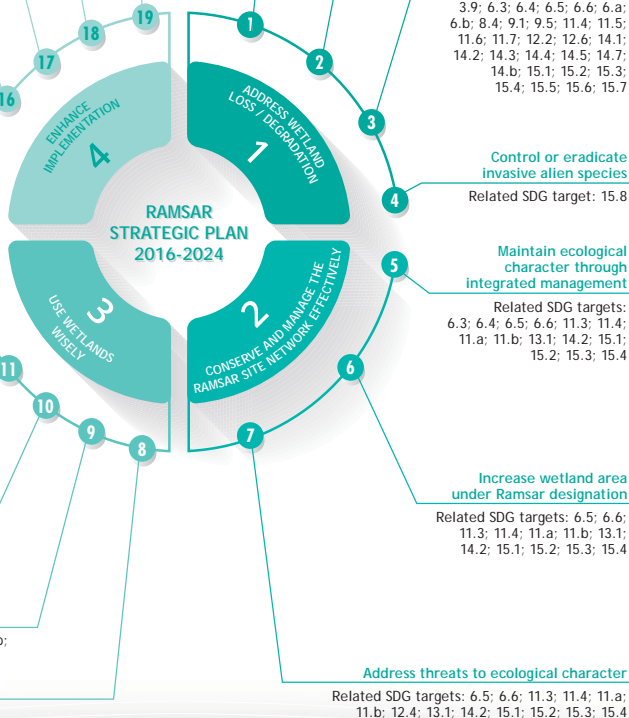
3.9; 6.3; 6.4; 6.5; 6.6; 6.a; 6.b; 8.4; 9.1; 9.5; 11.4; 11.5; 11.6; 11.7; 12.2; 12.6; 14.1; 14.2; 14.3; 14.4; 14.5; 14.7; 14.b; 15.1; 15.2; 15.3; 15.4; 15.5; 15.6; 15.7

19
18
17
16
1
2
3

ENHANCE IMPLEMENTATION
4

ADDRESS WETLAND LOSS / DEGRADATION
1

RAMSAR STRATEGIC PLAN 2016-2024

USE WETLANDS WISELY
3

CONSERVE AND MANAGE THE RAMSAR SITE NETWORK EFFECTIVELY
2

Control or eradicate invasive alien species
4
Related SDG target: 15.8

5
Maintain ecological character through integrated management
Related SDG targets: 6.3; 6.4; 6.5; 6.6; 11.3; 11.4; 11.a; 11.b; 13.1; 14.2; 15.1; 15.2; 15.3; 15.4

11
10
9
8
6
7

Increase wetland area under Ramsar designation
Related SDG targets: 6.5; 6.6; 11.3; 11.4; 11.a; 11.b; 13.1; 14.2; 15.1; 15.2; 15.3; 15.4

b;

Address threats to ecological character
Related SDG targets: 6.5; 6.6; 11.3; 11.4; 11.a; 11.b; 12.4; 13.1; 14.2; 15.1; 15.2; 15.3; 15.4